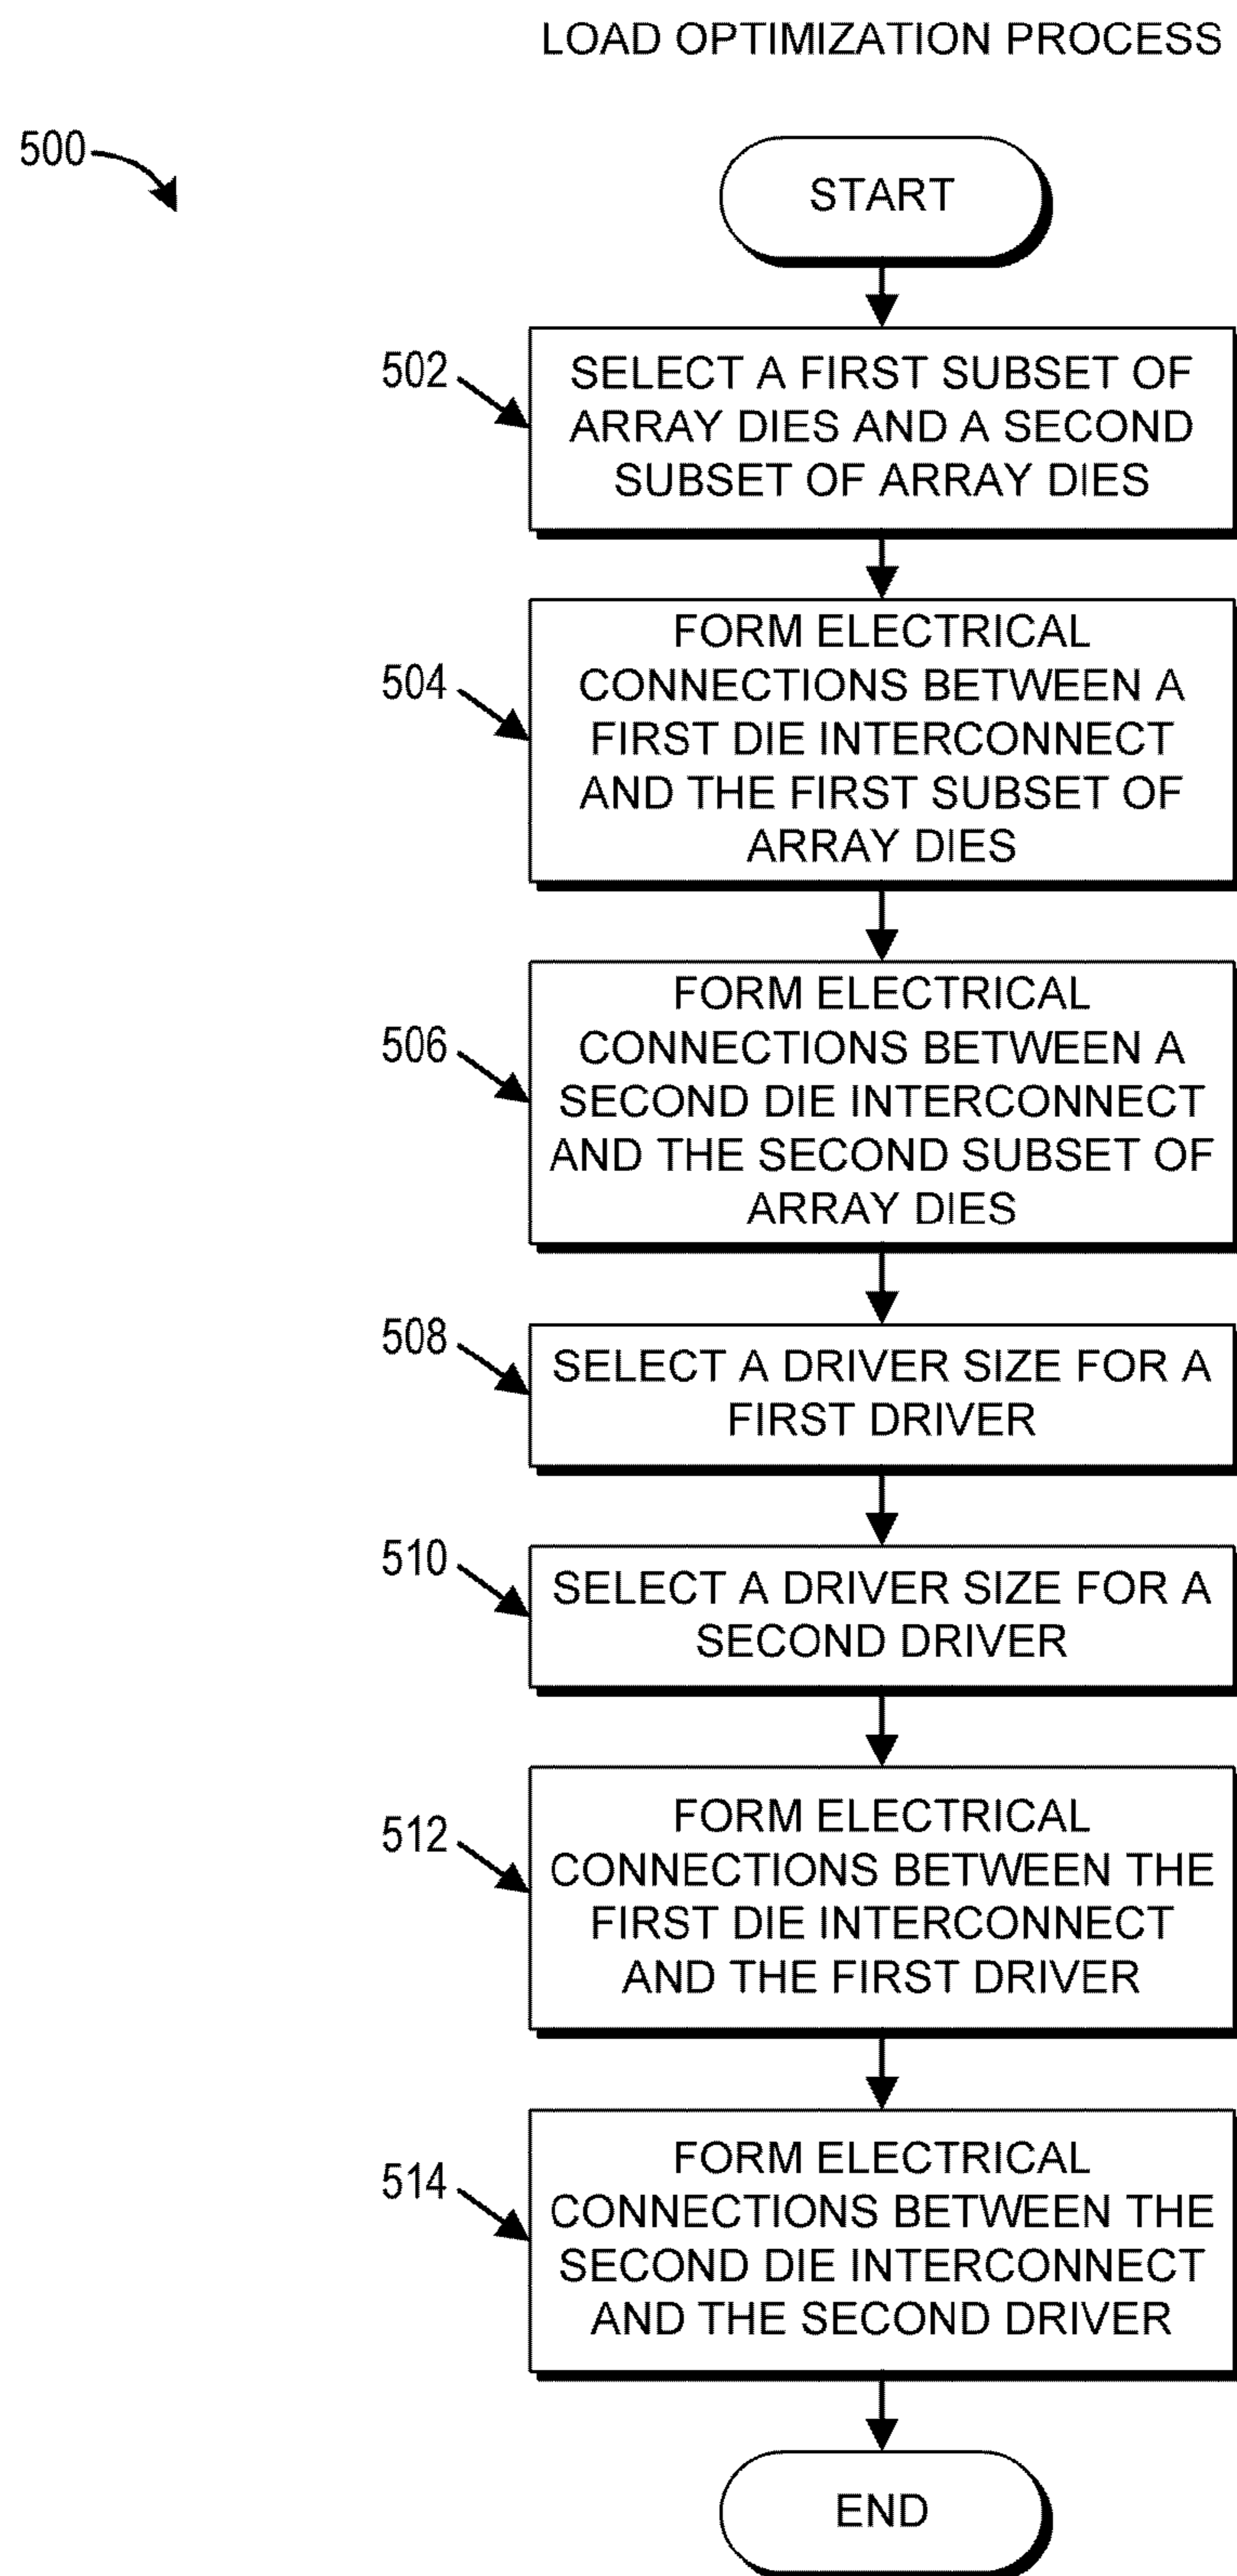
LOAD OPTIMIZATION PROCESS

500

START

502

SELECT A FIRST SUBSET OF ARRAY DIES AND A SECOND SUBSET OF ARRAY DIES

504

FORM ELECTRICAL CONNECTIONS BETWEEN A FIRST DIE INTERCONNECT AND THE FIRST SUBSET OF ARRAY DIES

506

FORM ELECTRICAL CONNECTIONS BETWEEN A SECOND DIE INTERCONNECT AND THE SECOND SUBSET OF ARRAY DIES

508

SELECT A DRIVER SIZE FOR A FIRST DRIVER

510

SELECT A DRIVER SIZE FOR A SECOND DRIVER

512

FORM ELECTRICAL CONNECTIONS BETWEEN THE FIRST DIE INTERCONNECT AND THE FIRST DRIVER

514

FORM ELECTRICAL CONNECTIONS BETWEEN THE SECOND DIE INTERCONNECT AND THE SECOND DRIVER

END